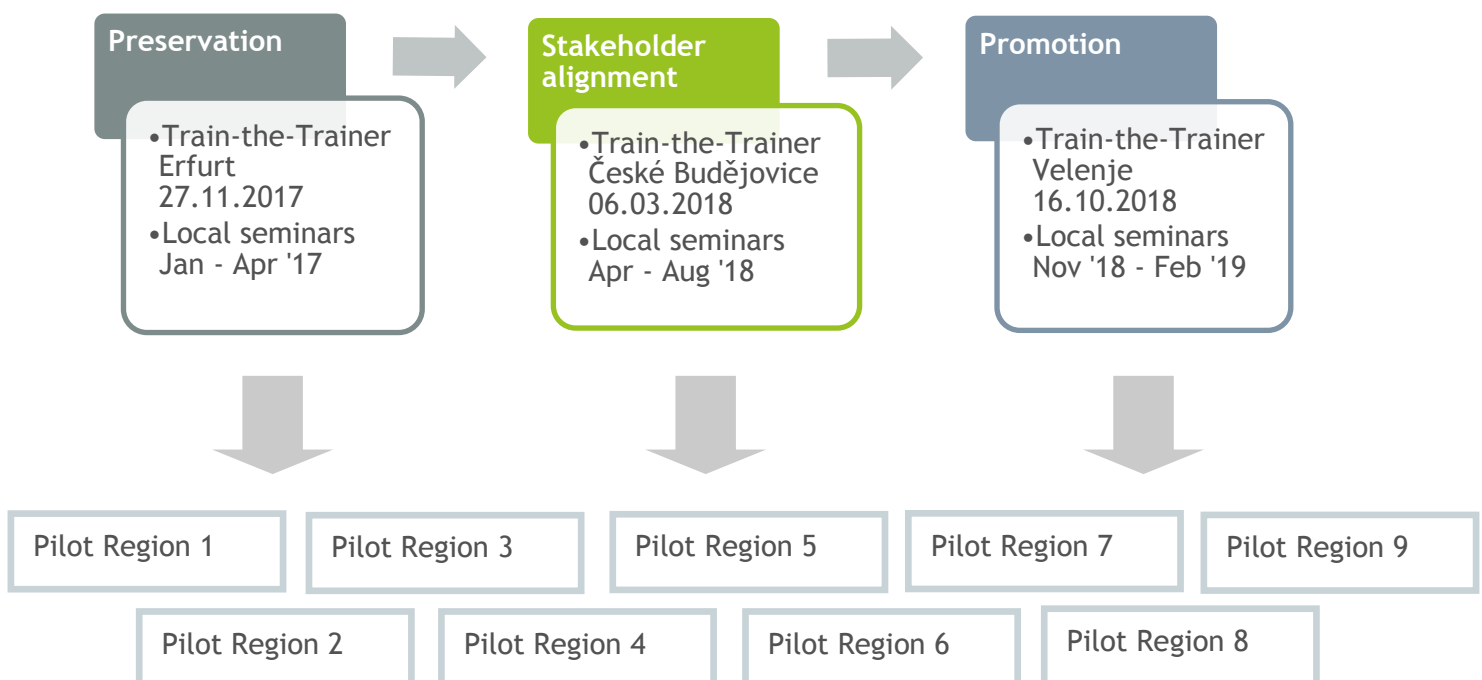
Preservation

•Train-the-Trainer Erfurt 27.11.2017
•Local seminars Jan - Apr '17

Stakeholder alignment

•Train-the-Trainer České Budějovice 06.03.2018
•Local seminars Apr - Aug '18

Promotion

•Train-the-Trainer Velenje 16.10.2018
•Local seminars Nov '18 - Feb '19

Pilot Region 1

Pilot Region 3

Pilot Region 5

Pilot Region 7

Pilot Region 9

Pilot Region 2

Pilot Region 4

Pilot Region 6

Pilot Region 8